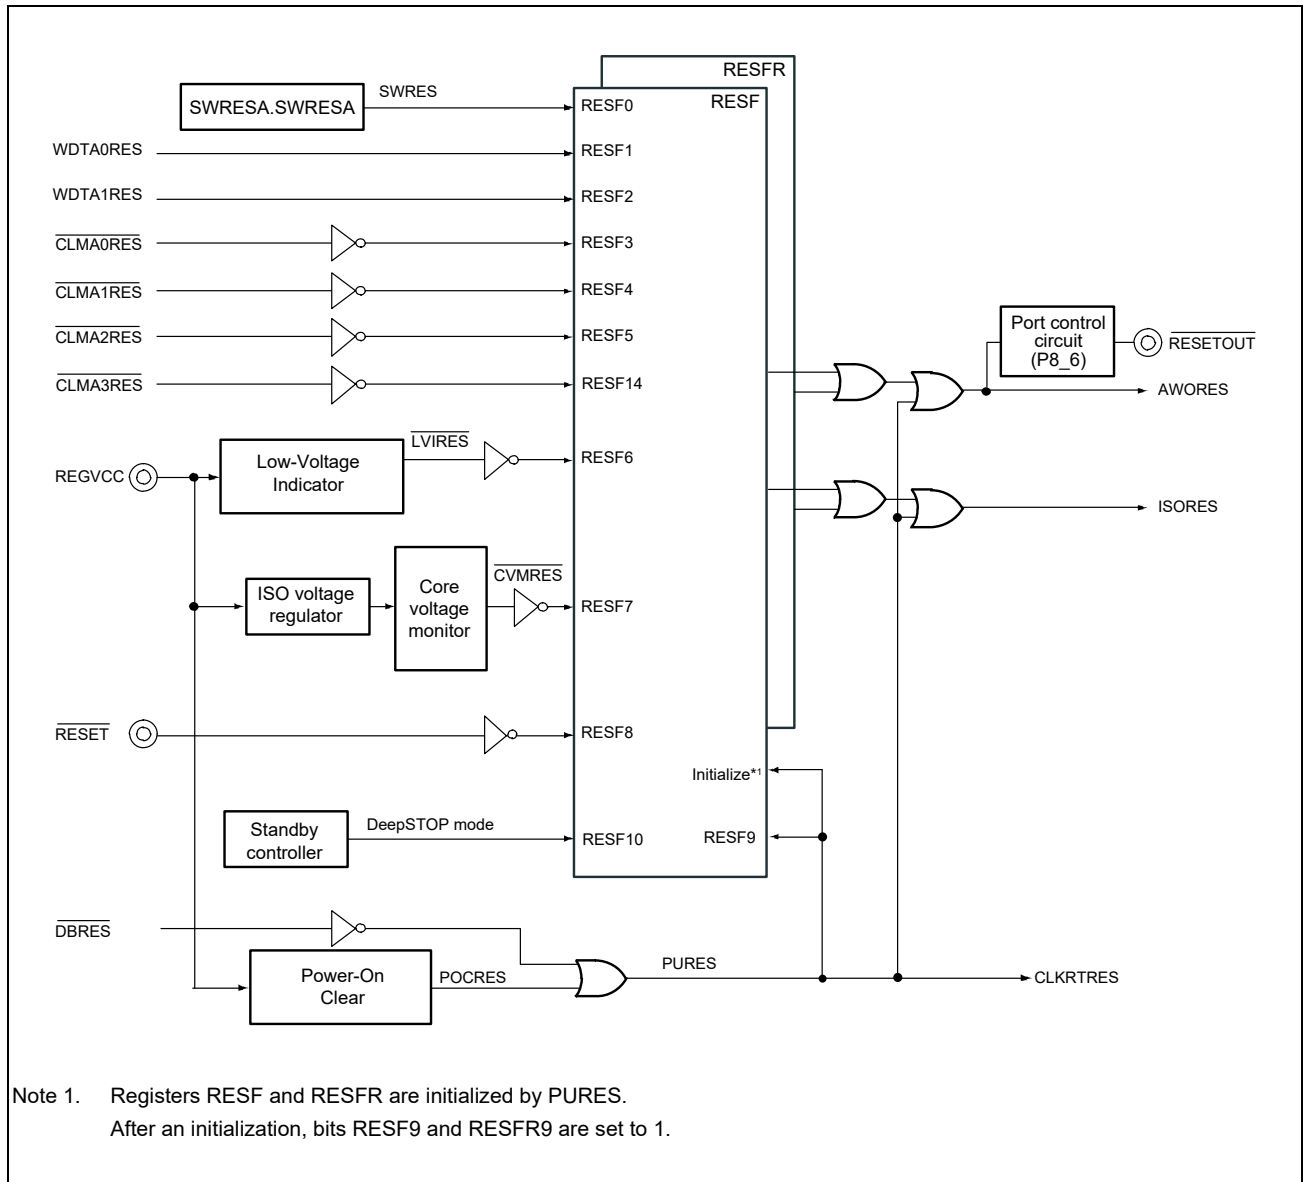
RESFR
RESF
SWRESA.SWRESA
SWRES
RESF0
WDTA0RES
RESF1
WDTA1RES
RESF2
$\overline{\text{CLMA0RES}}$
RESF3
$\overline{\text{CLMA1RES}}$
RESF4
$\overline{\text{CLMA2RES}}$
RESF5
$\overline{\text{CLMA3RES}}$
RESF14
Port control circuit (P8_6)
$\overline{\text{RESETOUT}}$
AWORES
REGVCC
Low-Voltage Indicator
$\overline{\text{LVIRES}}$
RESF6
ISORES
ISO voltage regulator
Core voltage monitor
$\overline{\text{CVMRES}}$
RESF7
$\overline{\text{RESET}}$
RESF8
Initialize*1
Standby controller
DeepSTOP mode
RESF10
RESF9
$\overline{\text{DBRES}}$
Power-On Clear
POCRES
PURES
CLKRTRES

Note 1. Registers RESF and RESFR are initialized by PURES.
After an initialization, bits RESF9 and RESFR9 are set to 1.